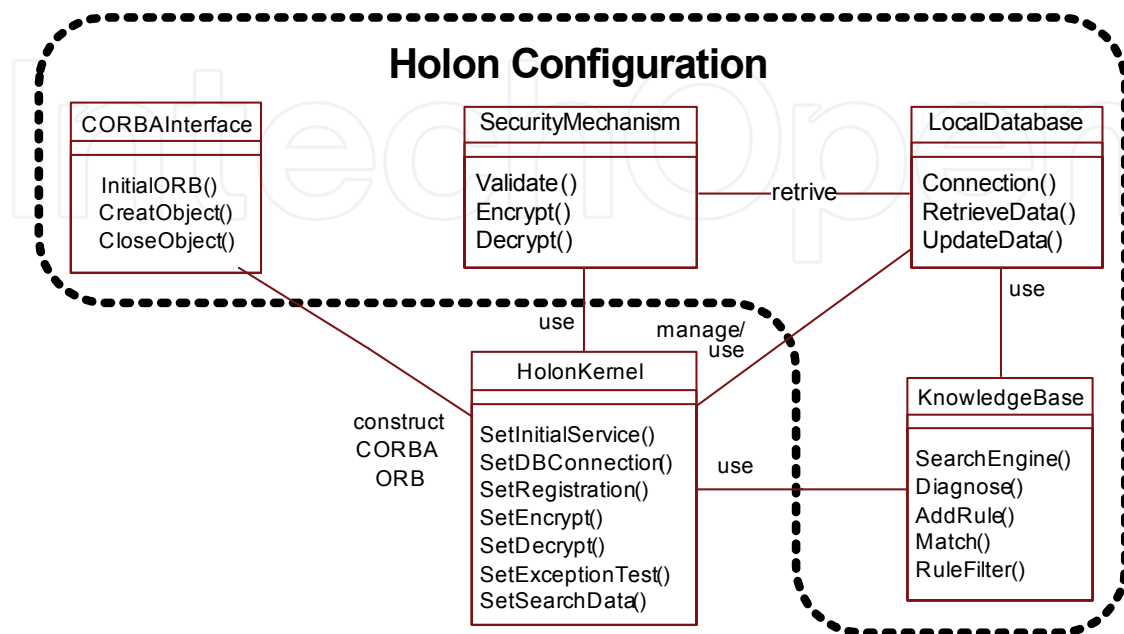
Holon Configuration

CORBAInterface

InitialORB()
CreatObject()
CloseObject()

SecurityMechanism

Validate()
Encrypt()
Decrypt()

retrive

LocalDatabase

Connection()
RetrieveData()
UpdateData()

use

use

manage/
use

HolonKernel

SetInitialService()
SetDBConnection()
SetRegistration()
SetEncrypt()
SetDecrypt()
SetExceptionTest()
SetSearchData()

construct
CORBA
ORB

use

KnowledgeBase

SearchEngine()
Diagnose()
AddRule()
Match()
RuleFilter()